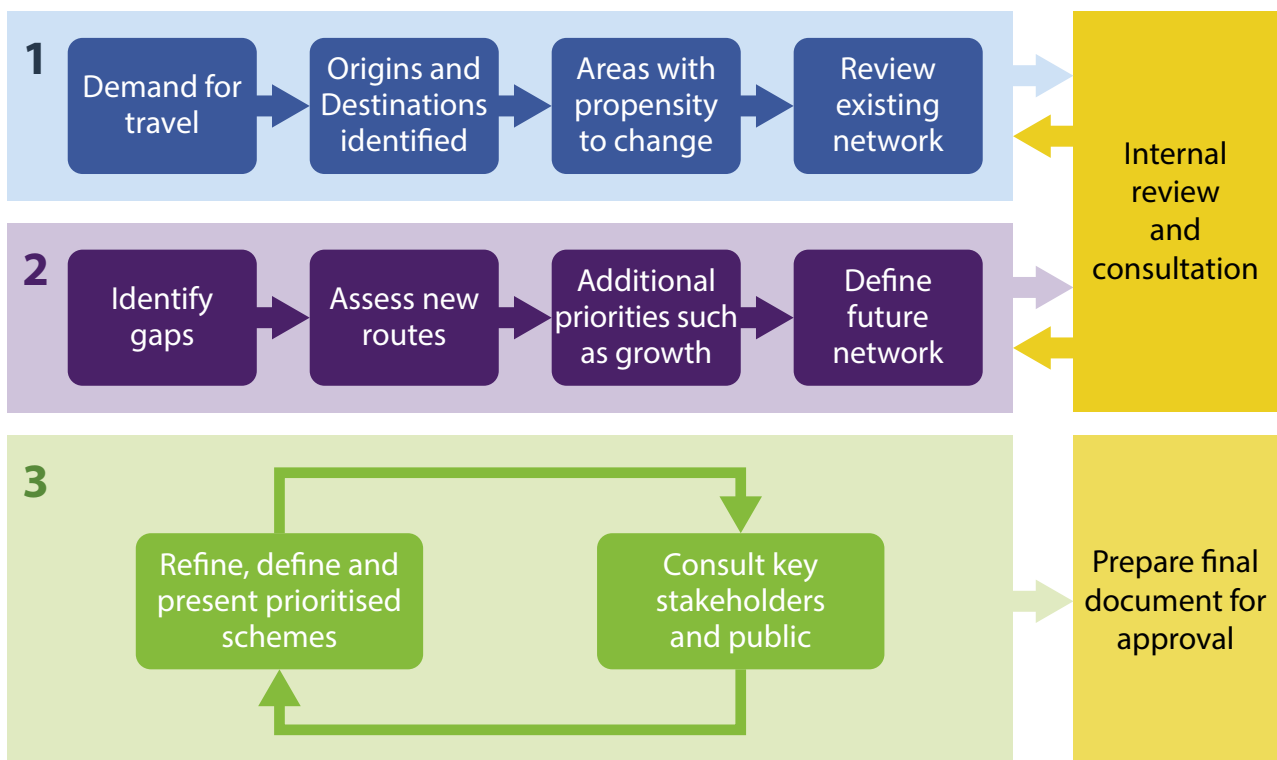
1

Demand for travel

Origins and Destinations identified

Areas with propensity to change

Review existing network

2

Identify gaps

Assess new routes

Additional priorities such as growth

Define future network

Internal review and consultation

3

Refine, define and present prioritised schemes

Consult key stakeholders and public

Prepare final document for approval